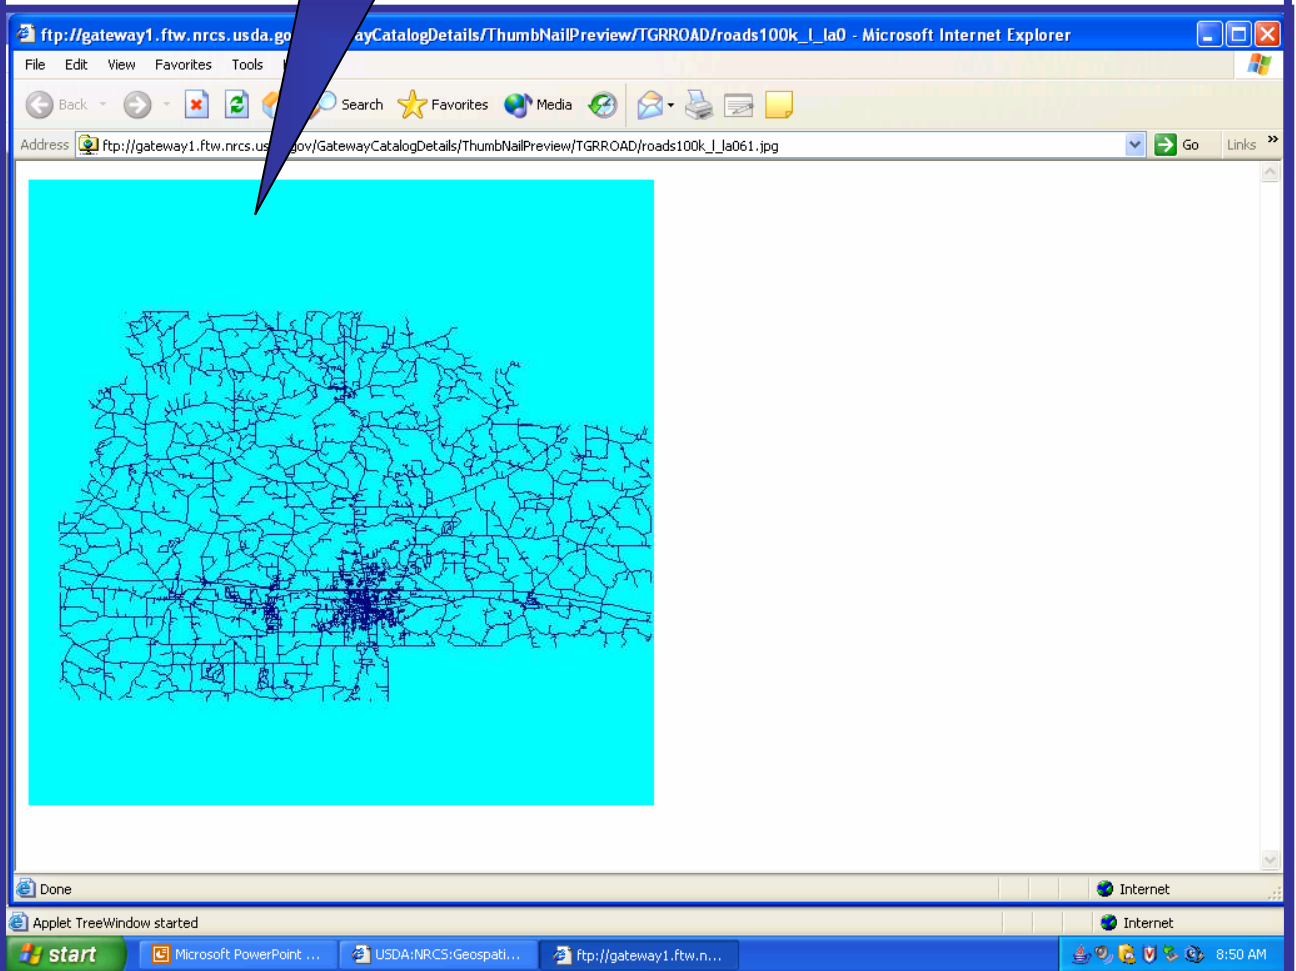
ftp://gateway1.ftw.nrcs.usda.go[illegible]ayCatalogDetails/ThumbNailPreview/TGRROAD/roads100k_l_la0 - Microsoft Internet Explorer

File Edit View Favorites Tools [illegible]

Back Search Favorites Media

Address ftp://gateway1.ftw.nrcs.us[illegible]gov/GatewayCatalogDetails/ThumbNailPreview/TGRROAD/roads100k_l_la061.jpg Go Links »

Done Internet

Applet TreeWindow started Internet

start Microsoft PowerPoint ... USDA:NRCS:Geospati... ftp://gateway1.ftw.n... 8:50 AM